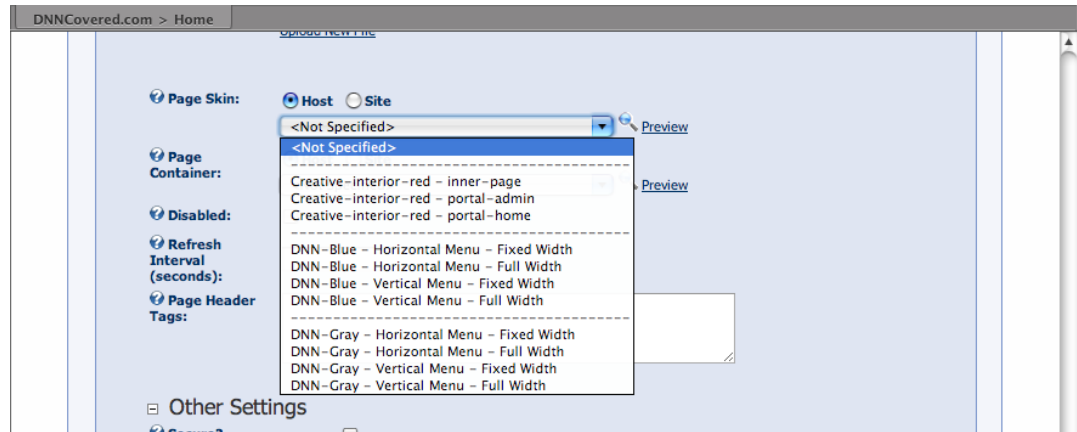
DNNCovered.com > Home

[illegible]

Page Skin: Host Site

<Not Specified>

Preview

<Not Specified>

---------------------------------------------

Creative-interior-red - inner-page
Creative-interior-red - portal-admin
Creative-interior-red - portal-home

---------------------------------------------

DNN-Blue - Horizontal Menu - Fixed Width
DNN-Blue - Horizontal Menu - Full Width
DNN-Blue - Vertical Menu - Fixed Width
DNN-Blue - Vertical Menu - Full Width

---------------------------------------------

DNN-Gray - Horizontal Menu - Fixed Width
DNN-Gray - Horizontal Menu - Full Width
DNN-Gray - Vertical Menu - Fixed Width
DNN-Gray - Vertical Menu - Full Width

Page Container:

Preview

Disabled:

Refresh Interval (seconds):

Page Header Tags:

⊟ Other Settings

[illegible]